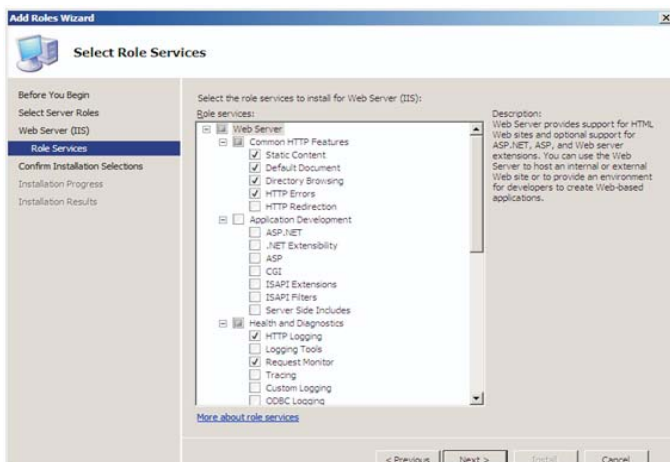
Add Roles Wizard

Select Role Services

Before You Begin
Select Server Roles
Web Server (IIS)
Role Services
Confirm Installation Selections
Installation Progress
Installation Results

Select the role services to install for Web Server (IIS):
Role services:

Web Server
Common HTTP Features
Static Content
Default Document
Directory Browsing
HTTP Errors
HTTP Redirection
Application Development
ASP.NET
.NET Extensibility
ASP
CGI
ISAPI Extensions
ISAPI Filters
Server Side Includes
Health and Diagnostics
HTTP Logging
Logging Tools
Request Monitor
Tracing
Custom Logging
ODBC Logging

Description:
Web Server provides support for HTML Web sites and optional support for ASP.NET, ASP, and Web server extensions. You can use the Web Server to host an internal or external Web site or to provide an environment for developers to create Web-based applications.

More about role services

< Previous
Next >
Install
Cancel